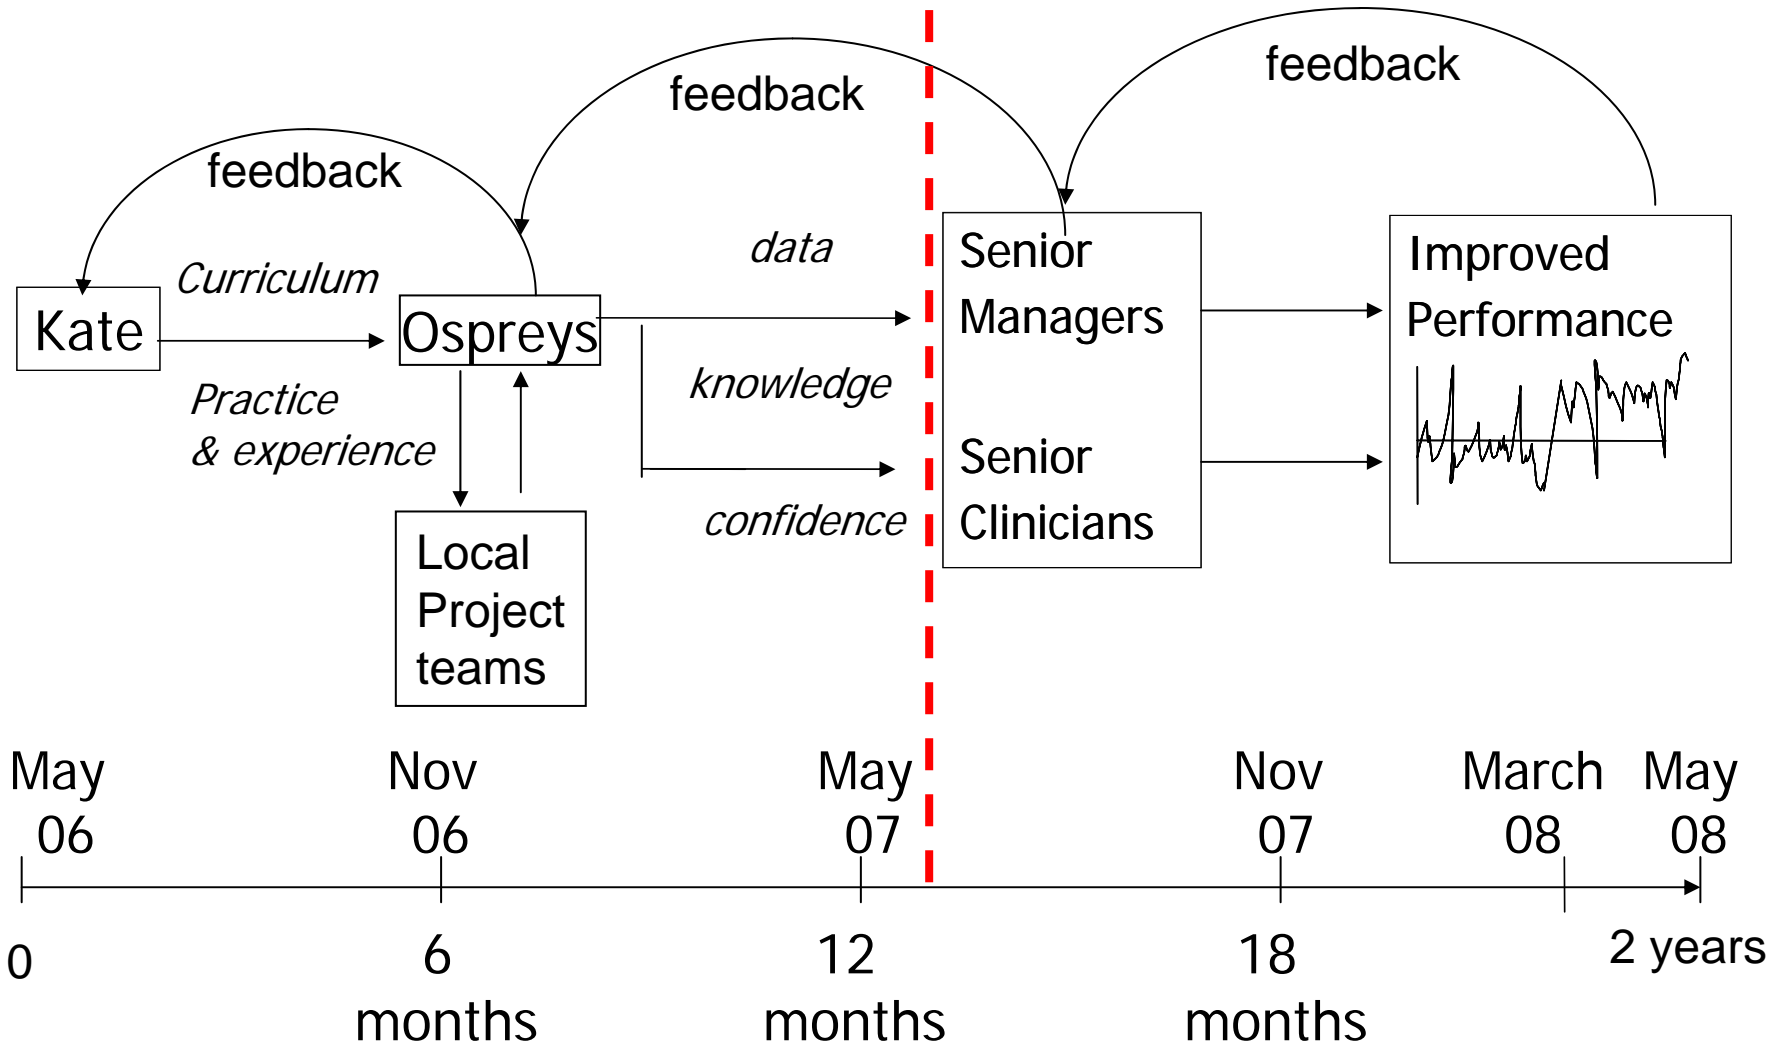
feedback

feedback

feedback

Kate

Curriculum

Practice & experience

Ospreys

Local Project teams

data

knowledge

confidence

Senior Managers

Senior Clinicians

Improved Performance

May 06

Nov 06

May 07

Nov 07

March 08

May 08

0

6 months

12 months

18 months

2 years